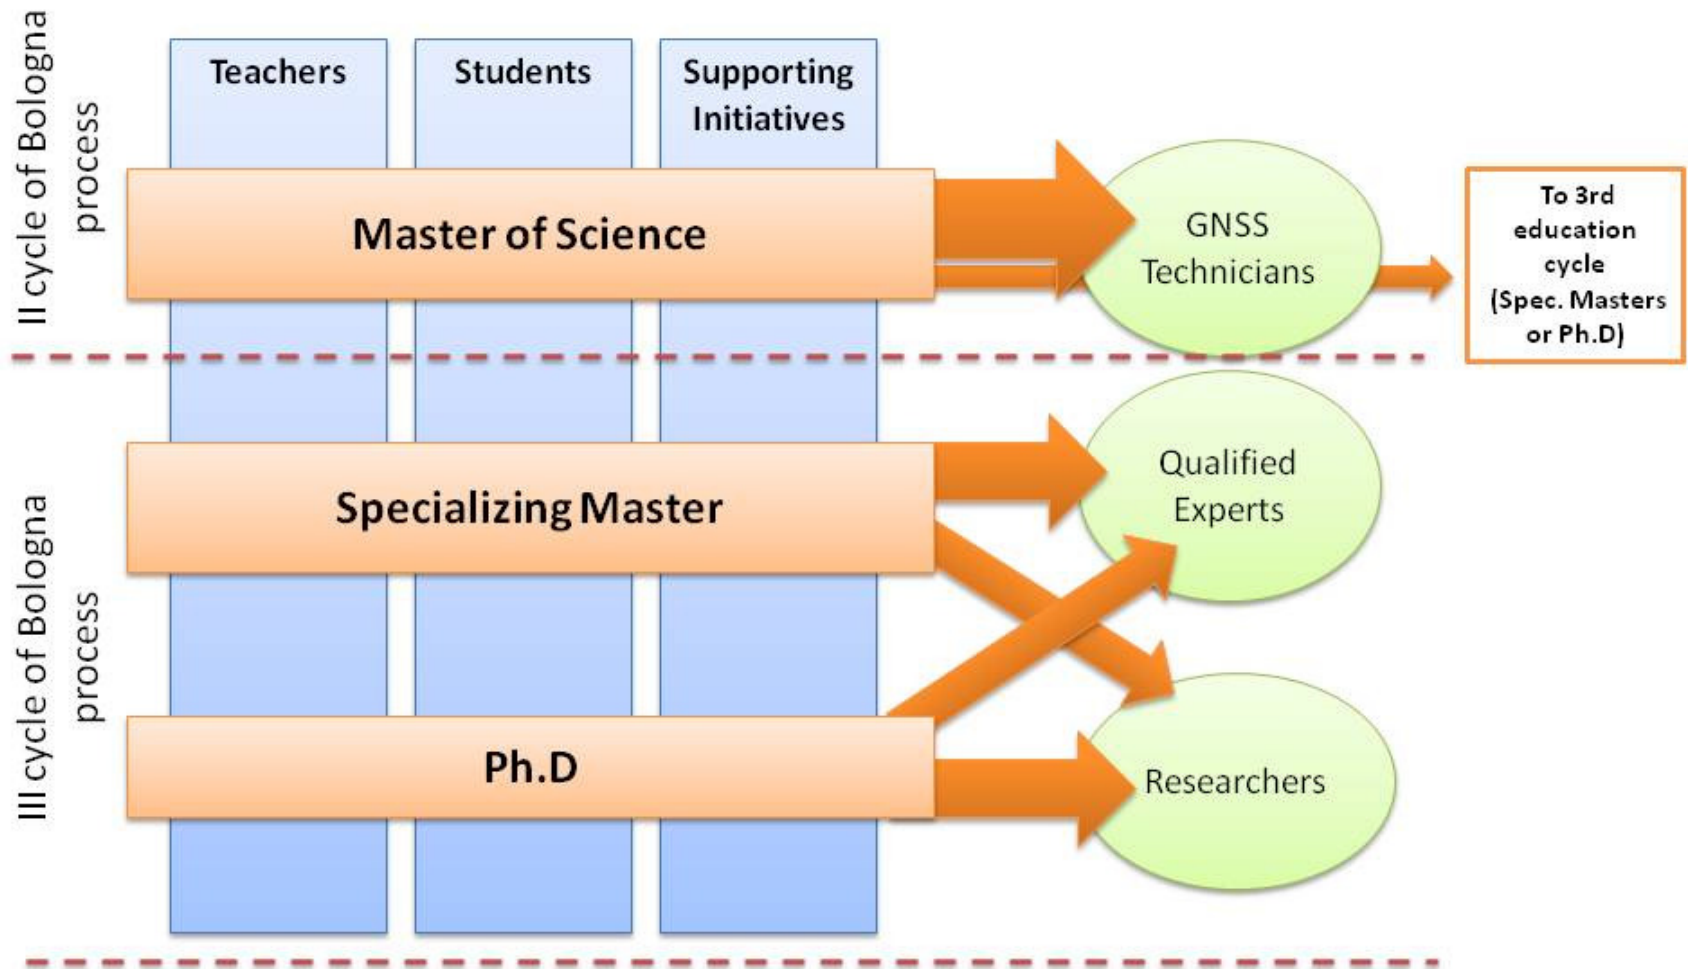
II cycle of Bologna process

Teachers

Students

Supporting Initiatives

Master of Science

GNSS Technicians

To 3rd education cycle (Spec. Masters or Ph.D)

III cycle of Bologna process

Specializing Master

Qualified Experts

Ph.D

Researchers